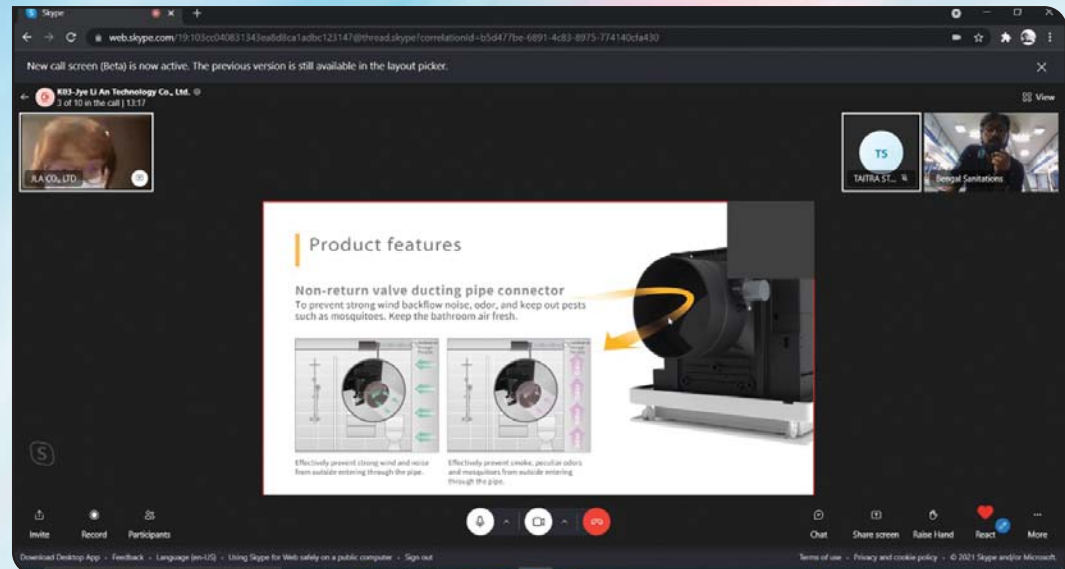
Skype

web.skype.com/19:103cc040831343ea8d8ca1adbc123147@thread.skype?correlationId=b5d477be-6891-4c83-8975-774140cfa430

New call screen (Beta) is now active. The previous version is still available in the layout picker.

K03-Jye Li An Technology Co., Ltd.
3 of 10 in the call | 13:17

View

JLA CO., LTD

TS
TAITRA ST...

Bengal Sanitations

Product features

Non-return valve ducting pipe connector
To prevent strong wind backflow noise, odor, and keep out pests such as mosquitoes. Keep the bathroom air fresh.

Effectively prevent strong wind and noise from outside entering through the pipe.

Effectively prevent smoke, peculiar odors and mosquitoes from outside entering through the pipe.

Invite
Record
Participants

Chat
Share screen
Raise Hand
React
More

Download Desktop App · Feedback · Language (en-US) · Using Skype for Web safely on a public computer · Sign out

Terms of use · Privacy and cookie policy · © 2021 Skype and/or Microsoft.